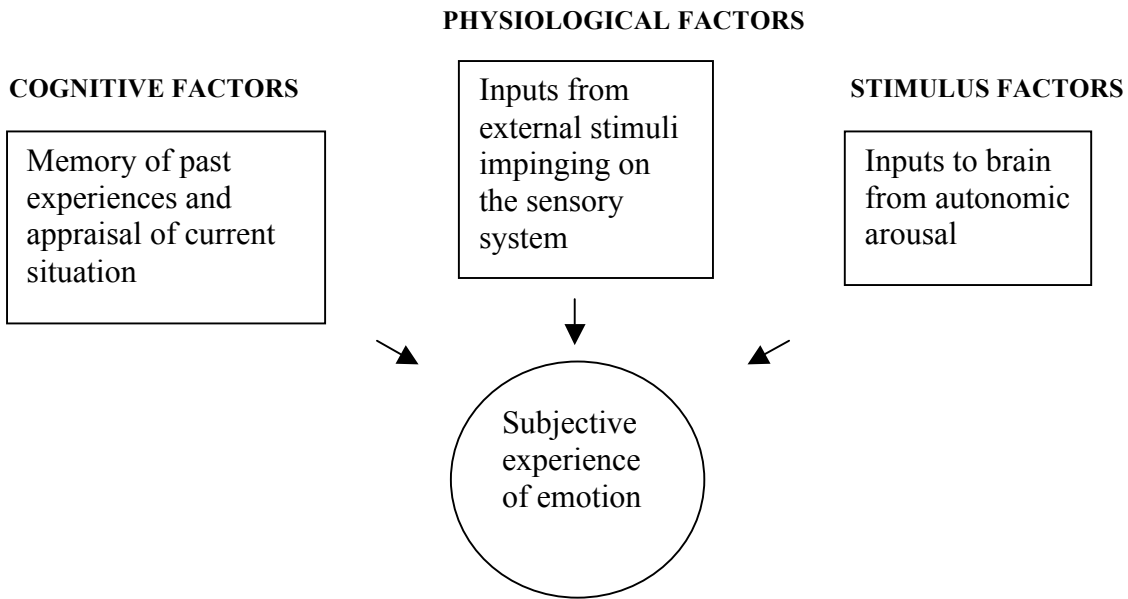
PHYSIOLOGICAL FACTORS

COGNITIVE FACTORS

Memory of past experiences and appraisal of current situation

Inputs from external stimuli impinging on the sensory system

STIMULUS FACTORS

Inputs to brain from autonomic arousal

Subjective experience of emotion